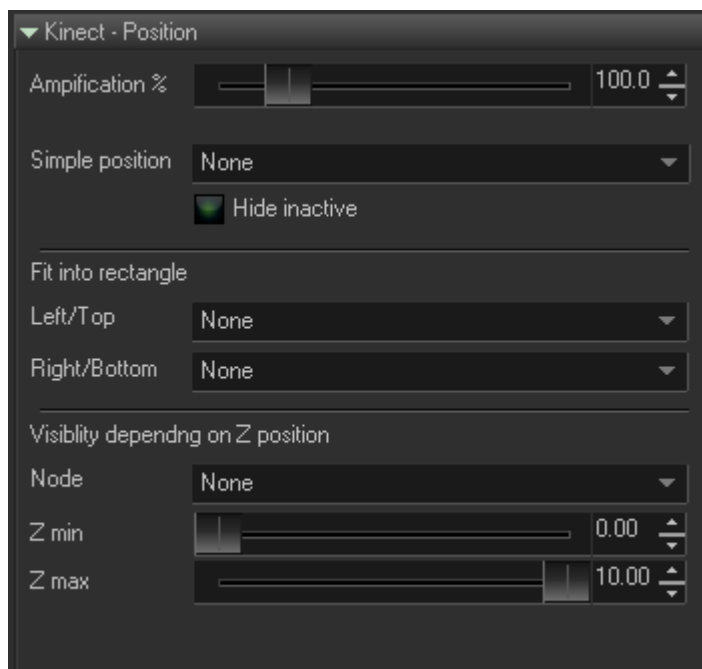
Kinect - Position

Ampification %

100.0

Simple position

None

Hide inactive

Fit into rectangle

Left/Top

None

Right/Bottom

None

Visiblity dependng on Z position

Node

None

Z min

0.00

Z max

10.00